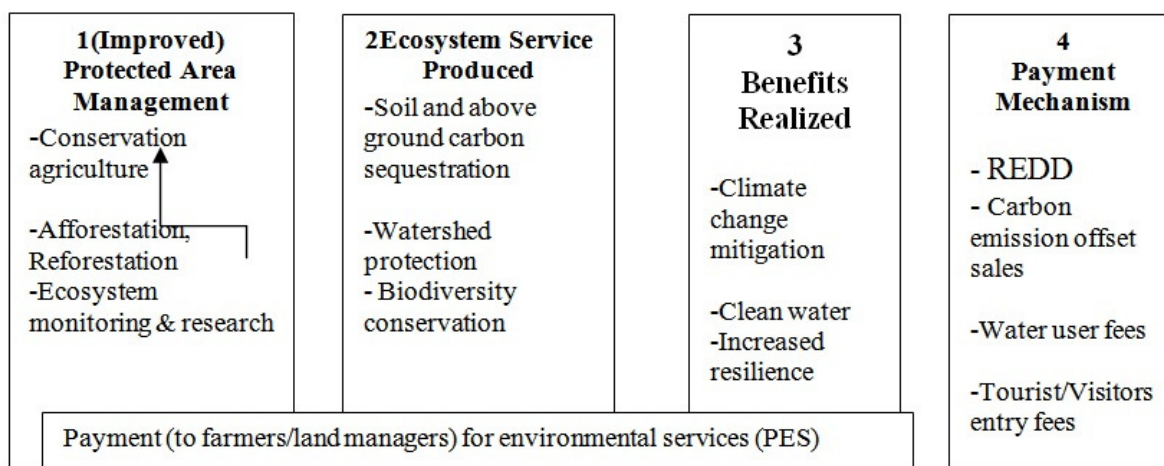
1(Improved) Protected Area Management

-Conservation agriculture

-Afforestation, Reforestation

-Ecosystem monitoring & research

2Ecosystem Service Produced

-Soil and above ground carbon sequestration

-Watershed protection

- Biodiversity conservation

3 Benefits Realized

-Climate change mitigation

-Clean water

-Increased resilience

4 Payment Mechanism

- REDD

- Carbon emission offset sales

-Water user fees

-Tourist/Visitors entry fees

Payment (to farmers/land managers) for environmental services (PES)